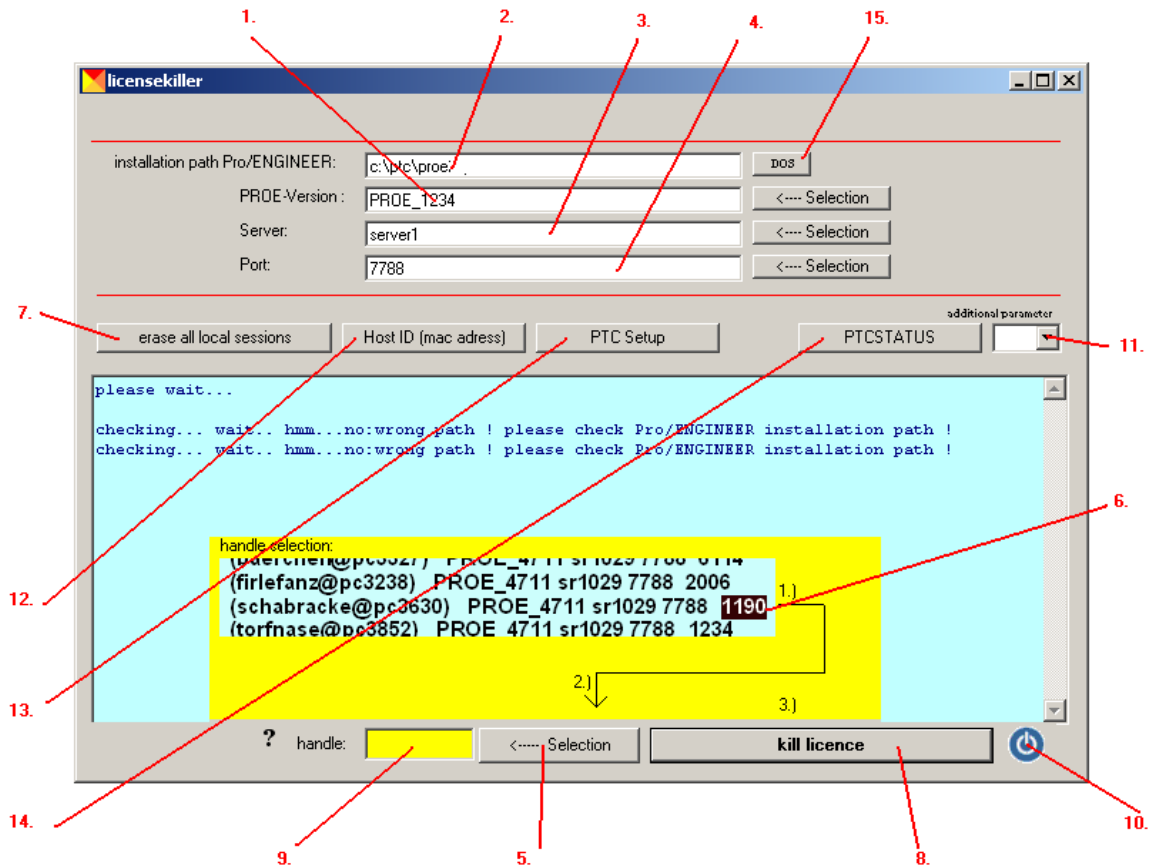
1. 2. 3. 4. 15.

licensekiller

installation path Pro/ENGINEER: c:\ptc\proe\ DOS

PROE-Version : PROE_1234 <---- Selection

Server: server1 <---- Selection

Port: 7788 <---- Selection

additional parameter

7. erase all local sessions Host ID (mac adress) PTC Setup PTCSTATUS 11.

please wait...

checking... wait.. hmm...no:wrong path ! please check Pro/ENGINEER installation path !
checking... wait.. hmm...no:wrong path ! please check Pro/ENGINEER installation path !

6.

handle selection:
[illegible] PROE_4711 sr1029 7788 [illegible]
(firlefanz@pc3238) PROE_4711 sr1029 7788 2006
(schabracke@pc3630) PROE_4711 sr1029 7788 1190 1.)
(torfnase@pc3852) PROE_4711 sr1029 7788 1234

2.)

3.)

12.

13.

? handle: <---- Selection kill licence

14. 9. 5. 8. 10.